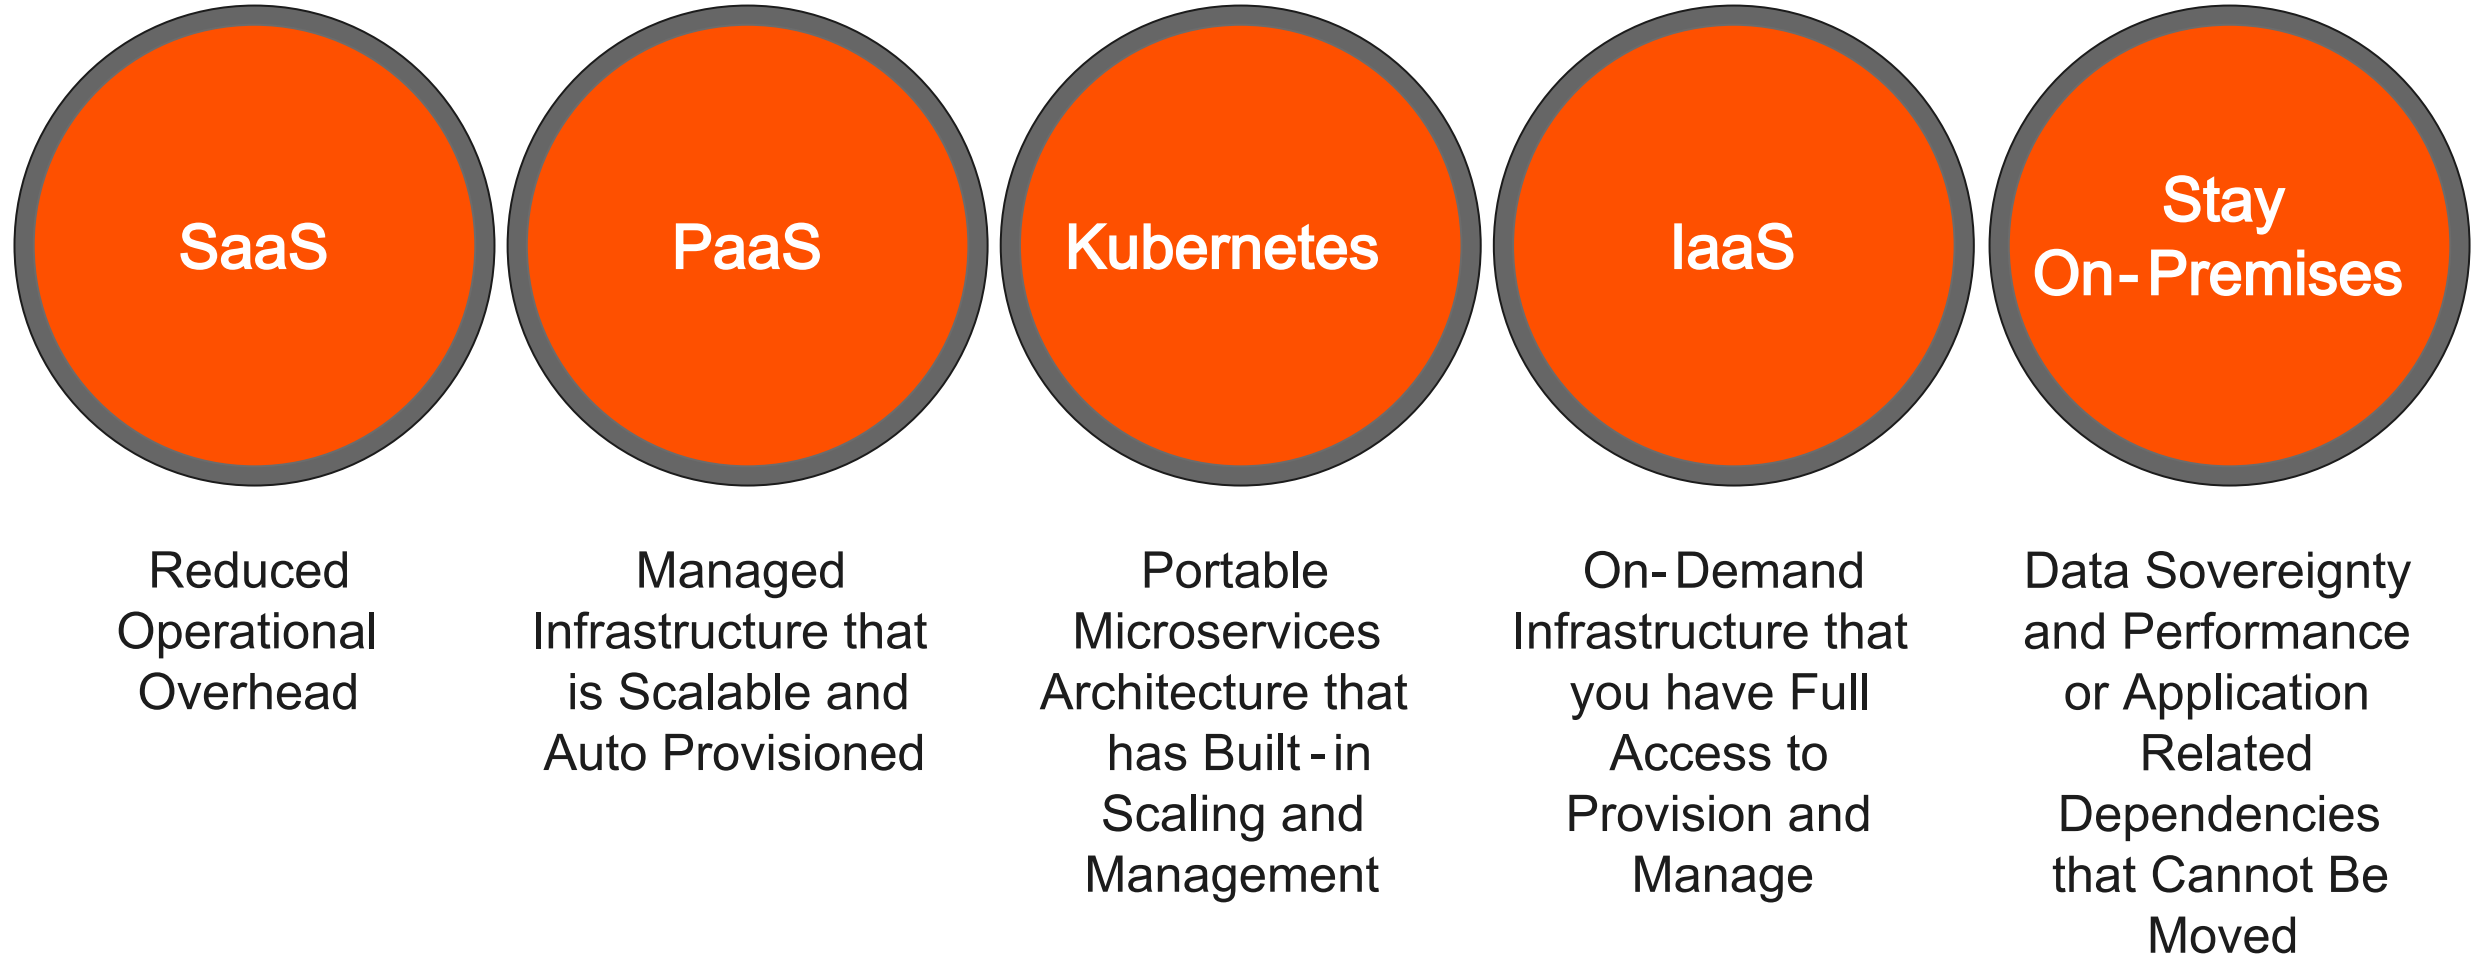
SaaS

Reduced Operational Overhead

PaaS

Managed Infrastructure that is Scalable and Auto Provisioned

Kubernetes

Portable Microservices Architecture that has Built-in Scaling and Management

IaaS

On-Demand Infrastructure that you have Full Access to Provision and Manage

Stay On-Premises

Data Sovereignty and Performance or Application Related Dependencies that Cannot Be Moved